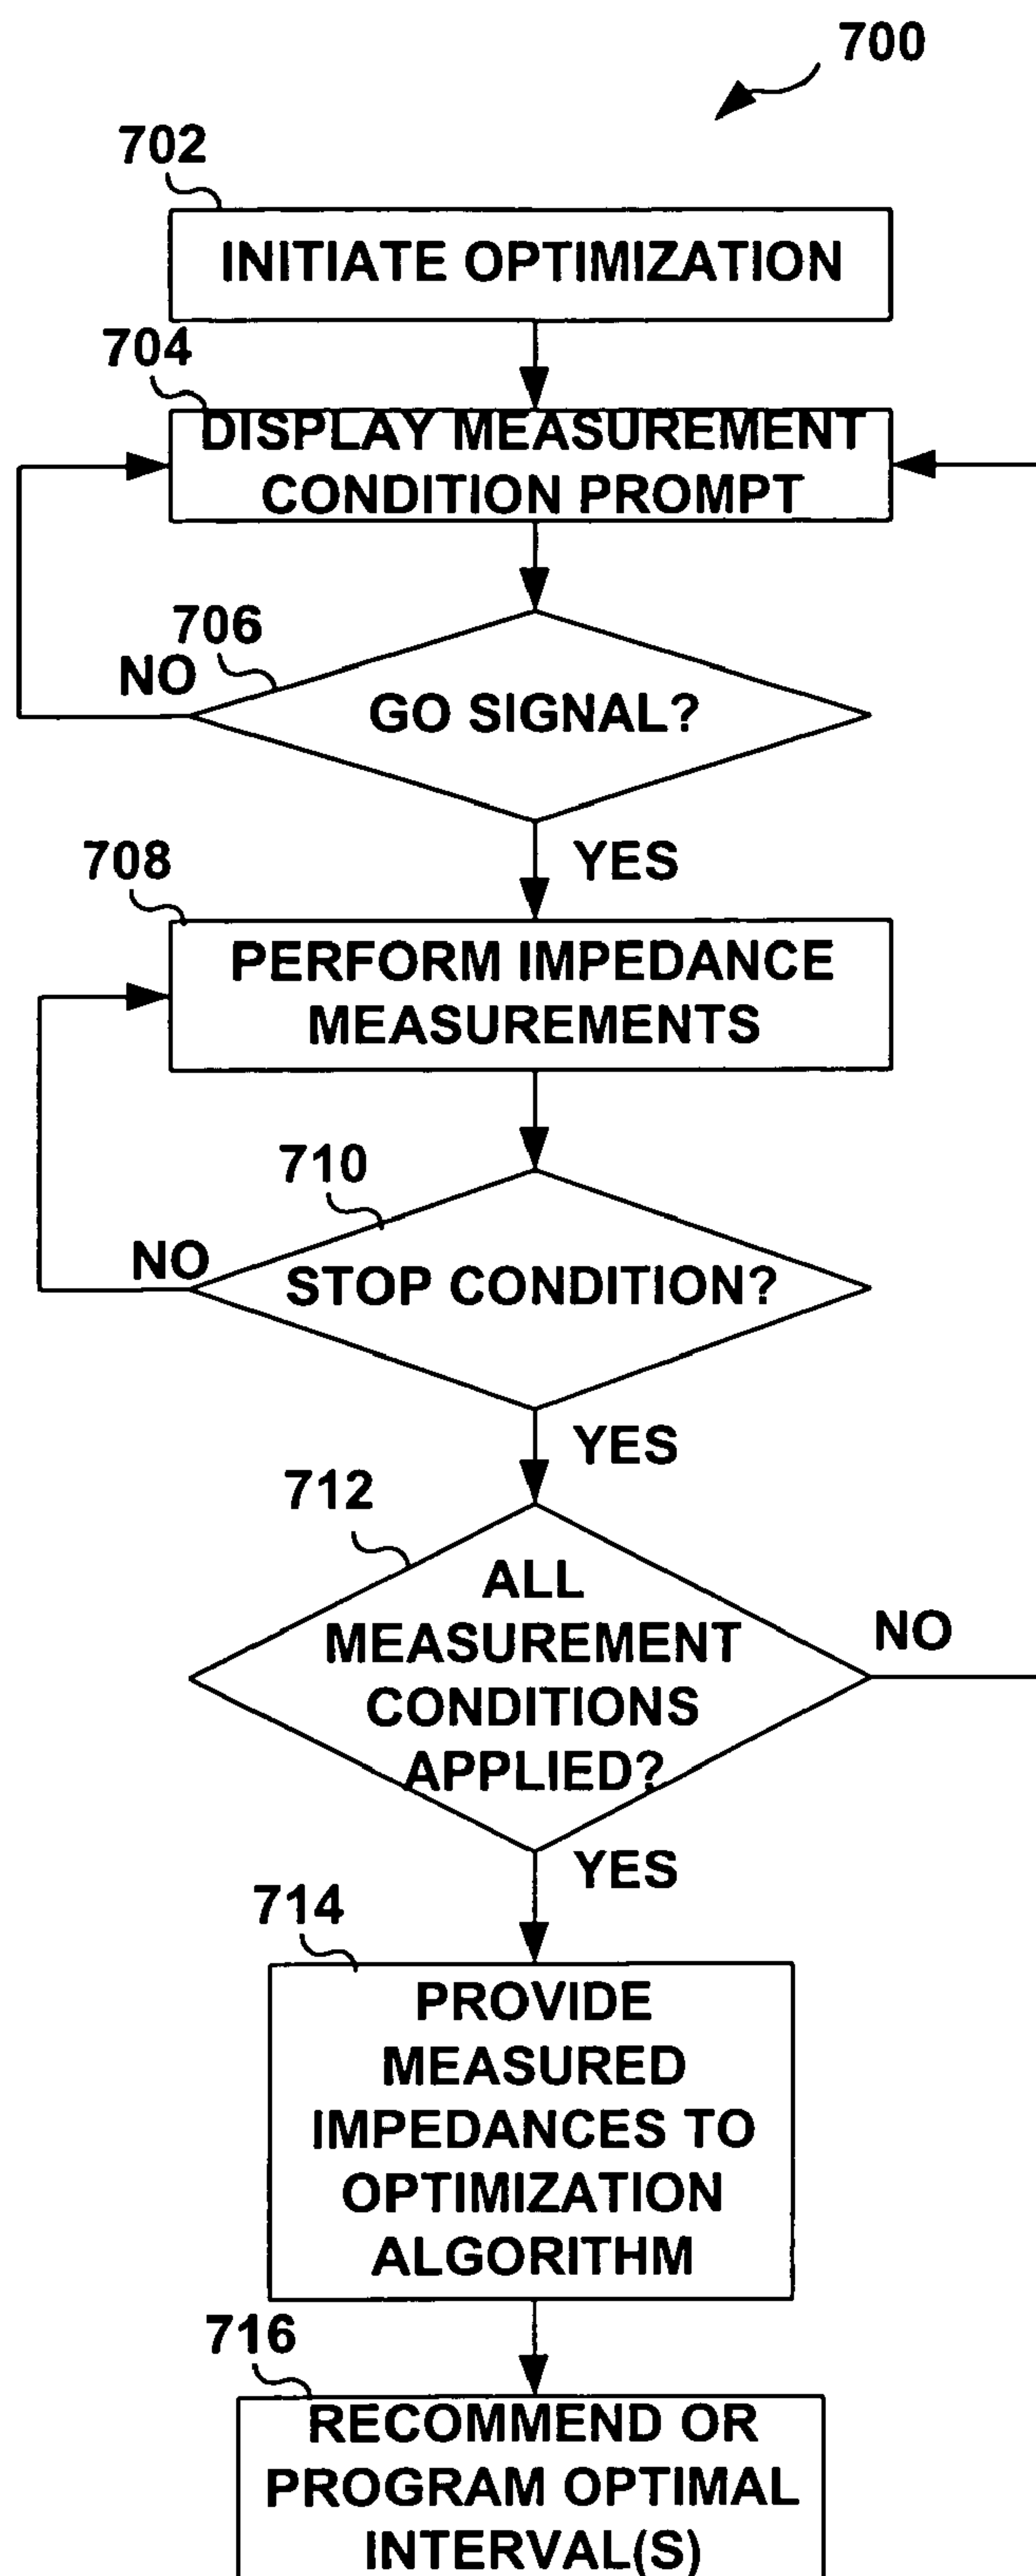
700

702

INITIATE OPTIMIZATION

704

DISPLAY MEASUREMENT CONDITION PROMPT

706

NO

GO SIGNAL?

YES

708

PERFORM IMPEDANCE MEASUREMENTS

710

NO

STOP CONDITION?

YES

712

ALL MEASUREMENT CONDITIONS APPLIED?

NO

YES

714

PROVIDE MEASURED IMPEDANCES TO OPTIMIZATION ALGORITHM

716

RECOMMEND OR PROGRAM OPTIMAL INTERVAL(S)